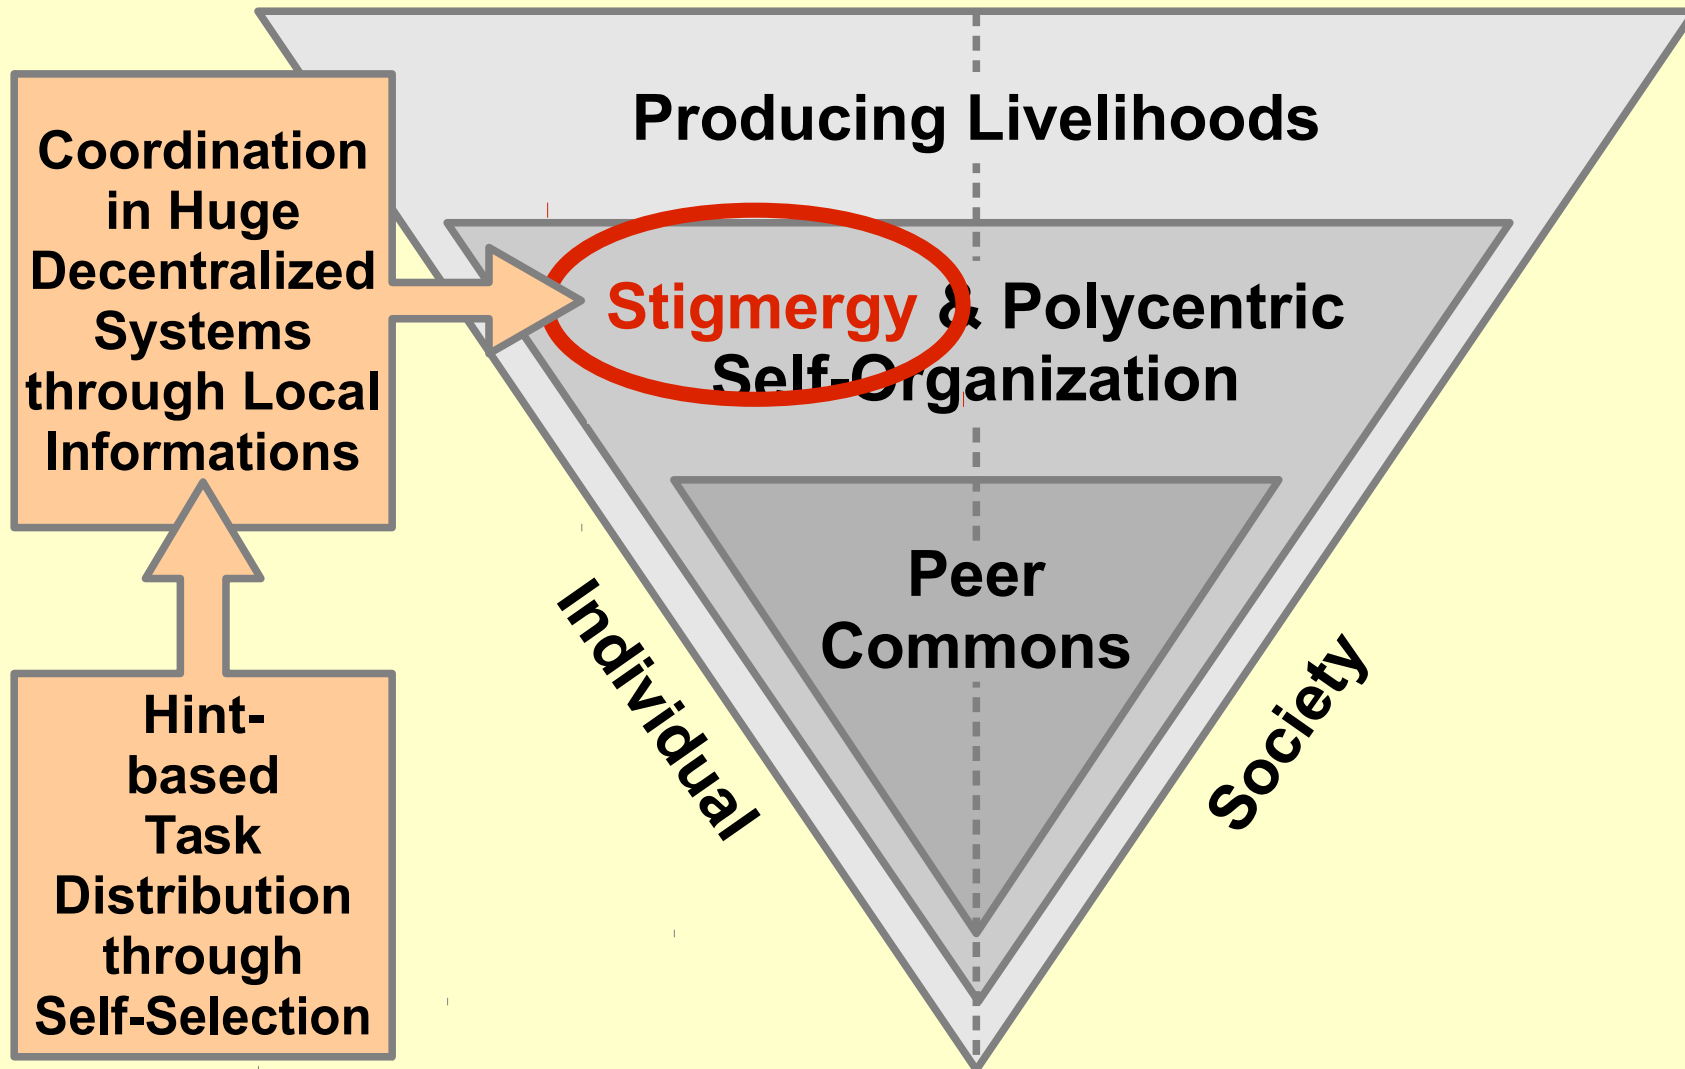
Coordination in Huge Decentralized Systems through Local Informations

Hint-based Task Distribution through Self-Selection

Producing Livelihoods

Stigmergy & Polycentric Self-Organization

Peer Commons

Individual

Society